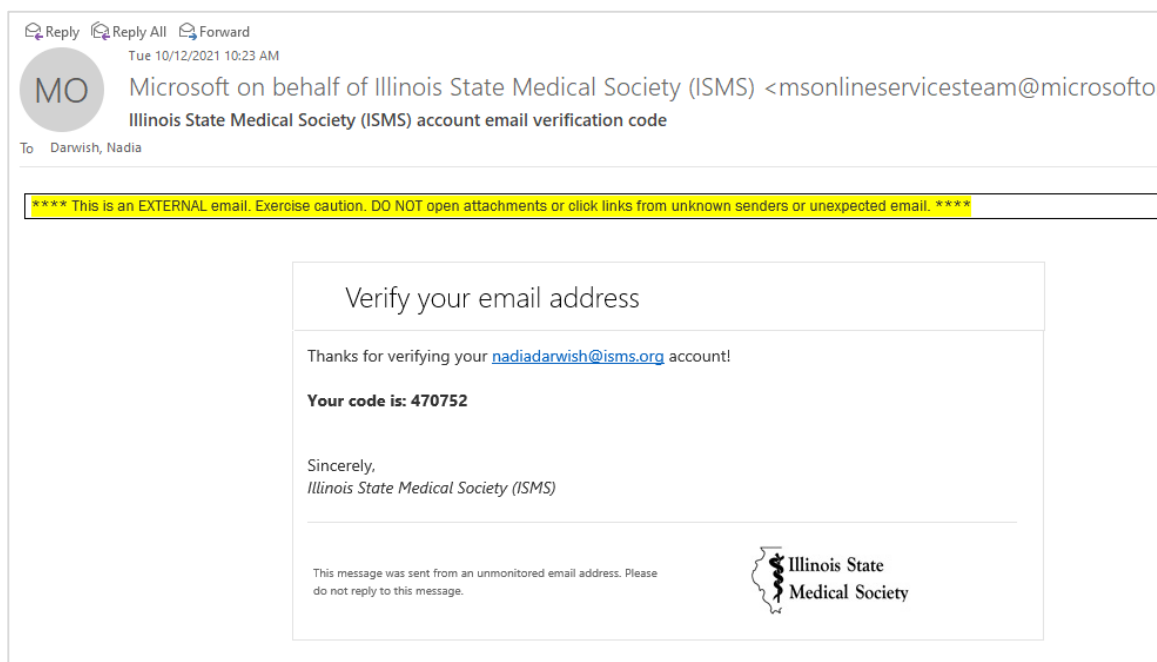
Reply Reply All Forward
Tue 10/12/2021 10:23 AM
MO
Microsoft on behalf of Illinois State Medical Society (ISMS) <msonlineservicesteam@microsofto
Illinois State Medical Society (ISMS) account email verification code
To Darwish, Nadia

**** This is an EXTERNAL email. Exercise caution. DO NOT open attachments or click links from unknown senders or unexpected email. ****

Verify your email address

Thanks for verifying your nadiadarwish@isms.org account!

Your code is: 470752

Sincerely,
Illinois State Medical Society (ISMS)

This message was sent from an unmonitored email address. Please do not reply to this message.

Illinois State Medical Society